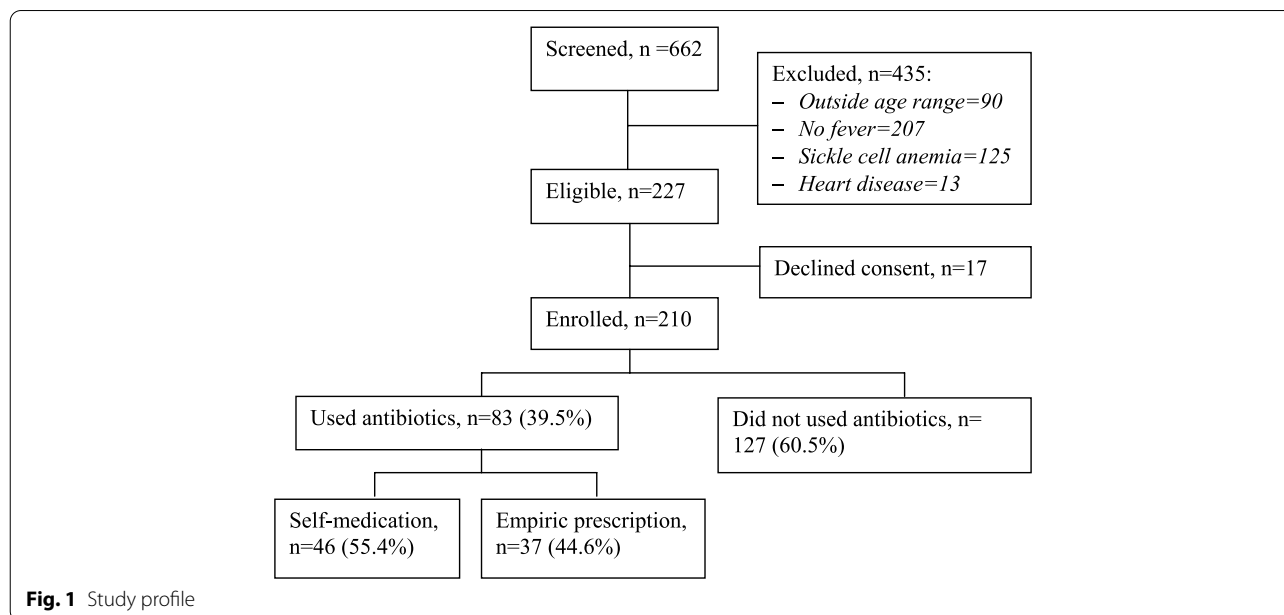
Screened, n =662

Excluded, n=435:
– Outside age range=90
– No fever=207
– Sickle cell anemia=125
– Heart disease=13

Eligible, n=227

Declined consent, n=17

Enrolled, n=210

Used antibiotics, n=83 (39.5%)

Did not used antibiotics, n= 127 (60.5%)

Self-medication, n=46 (55.4%)

Empiric prescription, n=37 (44.6%)

Fig. 1 Study profile